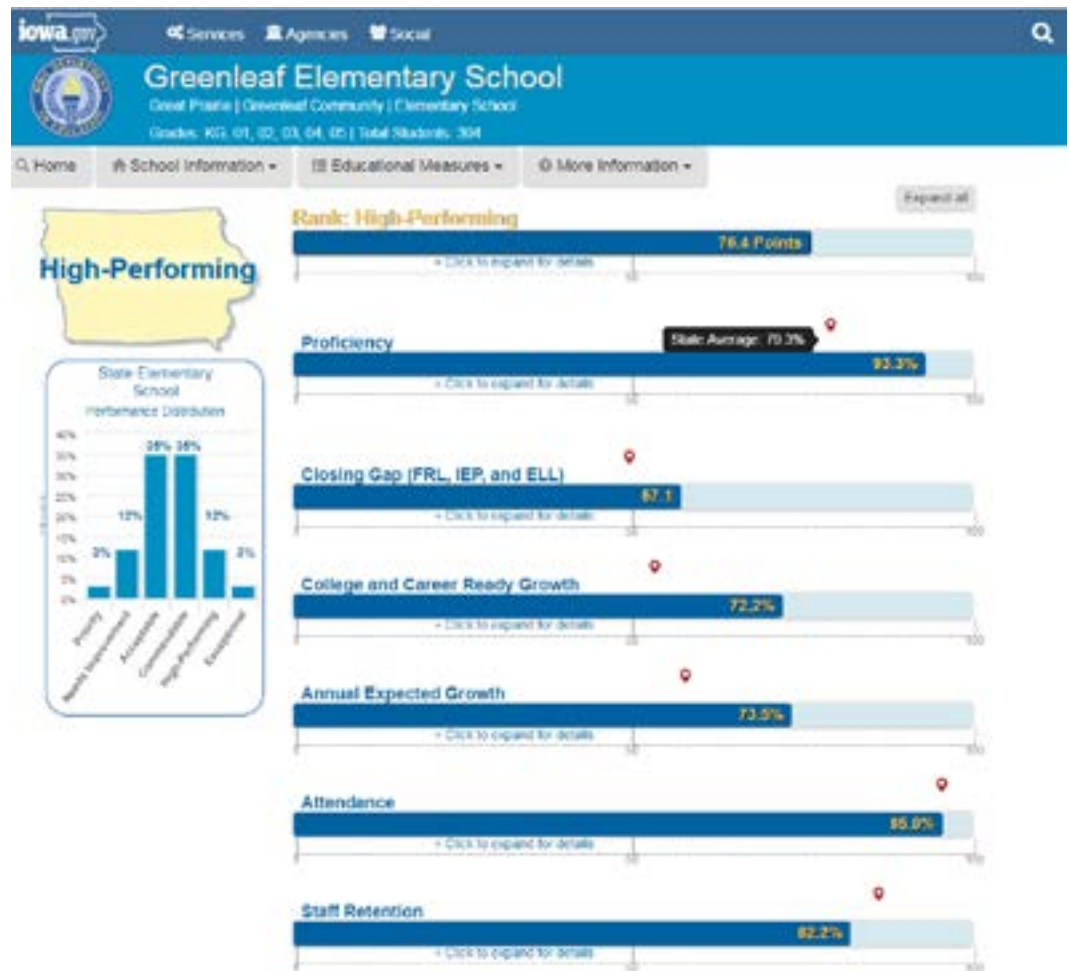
iowa.gov Services Agencies Social

Greenleaf Elementary School
Great Prairie | Greenleaf Community | Elementary School
Grades: KG, 01, 02, 03, 04, 05 | Total Students: 304

Home School Information Educational Measures More Information

Expand all

High-Performing

State Elementary School Performance Distribution

40%
35%
30%
25%
20%
15%
10%
5%
0%

3% 12% 35% 35% 12% 3%

Priority
Needs Improvement
Acceptable
Commendable
High-Performing
Exceptional

Rank: High-Performing
76.4 Points
+ Click to expand for details
0 50 100

Proficiency
State Average: 79.3%
93.3%
+ Click to expand for details
0 50 100

Closing Gap (FRL, IEP, and ELL)
57.1
+ Click to expand for details
0 50 100

College and Career Ready Growth
72.2%
+ Click to expand for details
0 50 100

Annual Expected Growth
73.5%
+ Click to expand for details
0 50 100

Attendance
95.0%
+ Click to expand for details
0 50 100

Staff Retention
82.2%
+ Click to expand for details
0 50 100